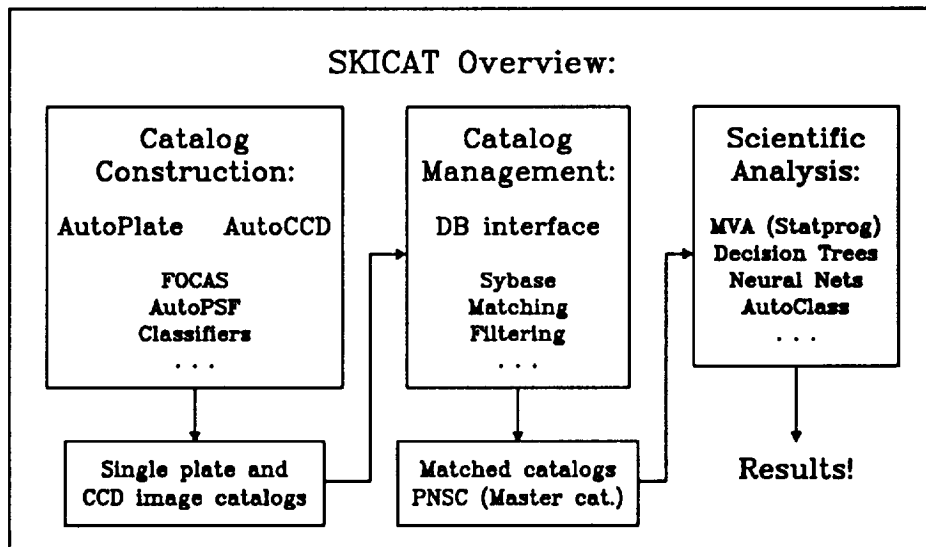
SKICAT Overview:

Catalog Construction:

AutoPlate AutoCCD

FOCAS
AutoPSF
Classifiers
. . .

Single plate and CCD image catalogs

Catalog Management:

DB interface

Sybase
Matching
Filtering
. . .

Matched catalogs
PNSC (Master cat.)

Scientific Analysis:

MVA (Statprog)
Decision Trees
Neural Nets
AutoClass
. . .

Results!